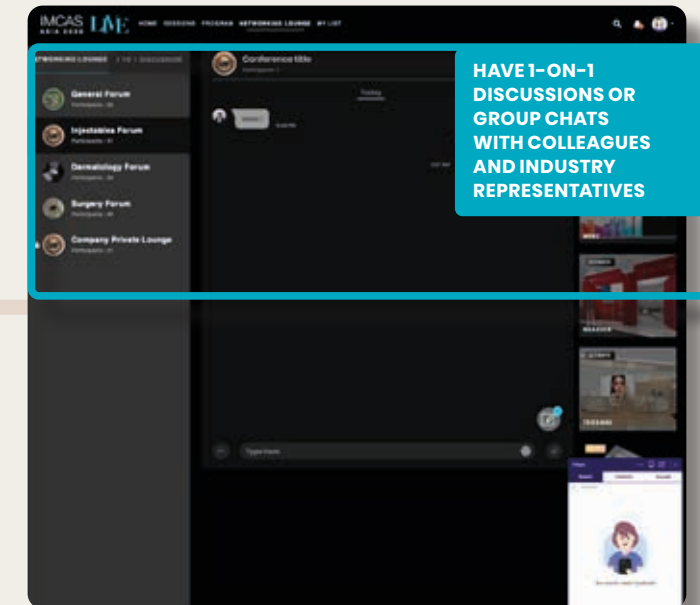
IMCAS LIVE ASIA 2020

HOME SESSIONS PROGRAM NETWORKING LOUNGE MY LIST

NETWORKING LOUNGE 1 TO 1 DISCUSSION

General Forum
Participants : 30

Injectables Forum
Participants : 31

Dermatology Forum
Participants : 34

Surgery Forum
Participants : 30

Company Private Lounge
Participants : 21

Conference title
Participants : 3

Today

Type here

HAVE 1-ON-1 DISCUSSIONS OR GROUP CHATS WITH COLLEAGUES AND INDUSTRY REPRESENTATIVES